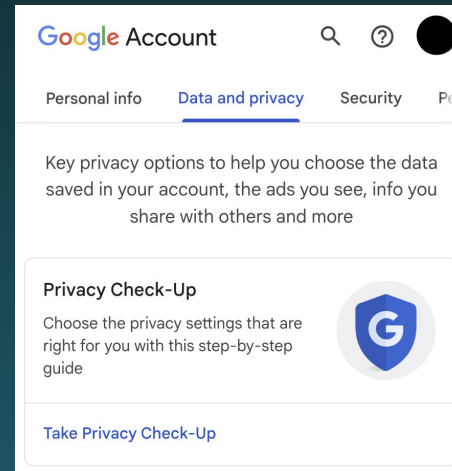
Google Account

Personal info Data and privacy Security Pe

Key privacy options to help you choose the data saved in your account, the ads you see, info you share with others and more

Privacy Check-Up

Choose the privacy settings that are right for you with this step-by-step guide

G

Take Privacy Check-Up